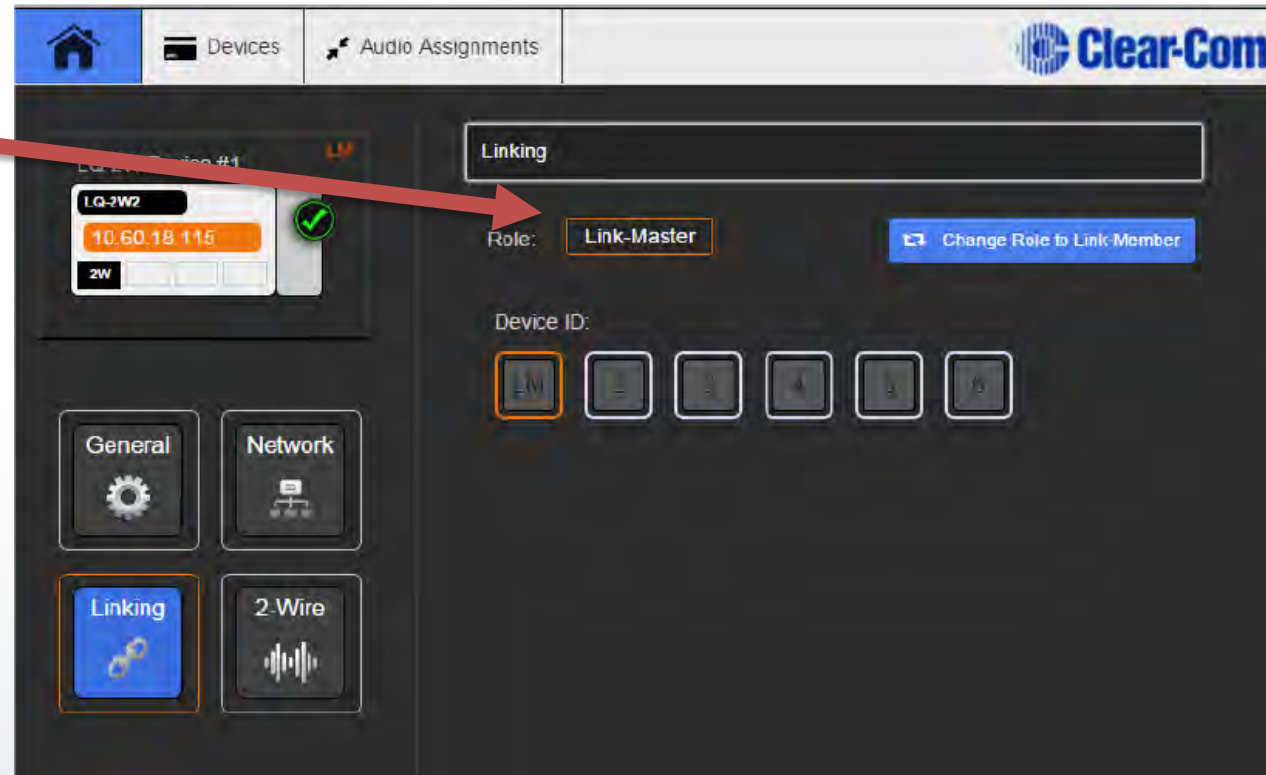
Devices

Audio Assignments

Clear-Com

LQ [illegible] Device #1

LM

LQ-2W2

10.60.18.115

2W

General

Network

Linking

2-Wire

Linking

Role: Link-Master

Change Role to Link-Member

Device ID:

LM

2

3

4

5

6